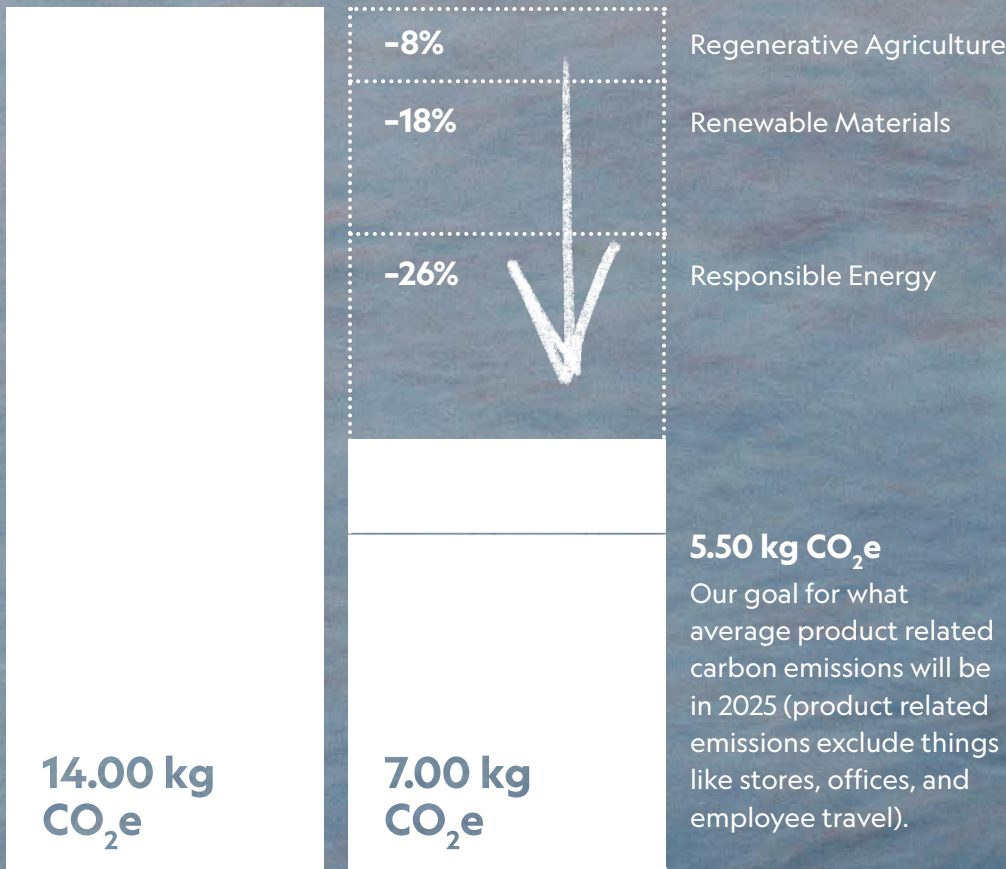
-8%

-18%

-26%

Regenerative Agriculture

Renewable Materials

Responsible Energy

5.50 kg $CO_2$e

Our goal for what average product related carbon emissions will be in 2025 (product related emissions exclude things like stores, offices, and employee travel).

14.00 kg $CO_2$e

7.00 kg $CO_2$e